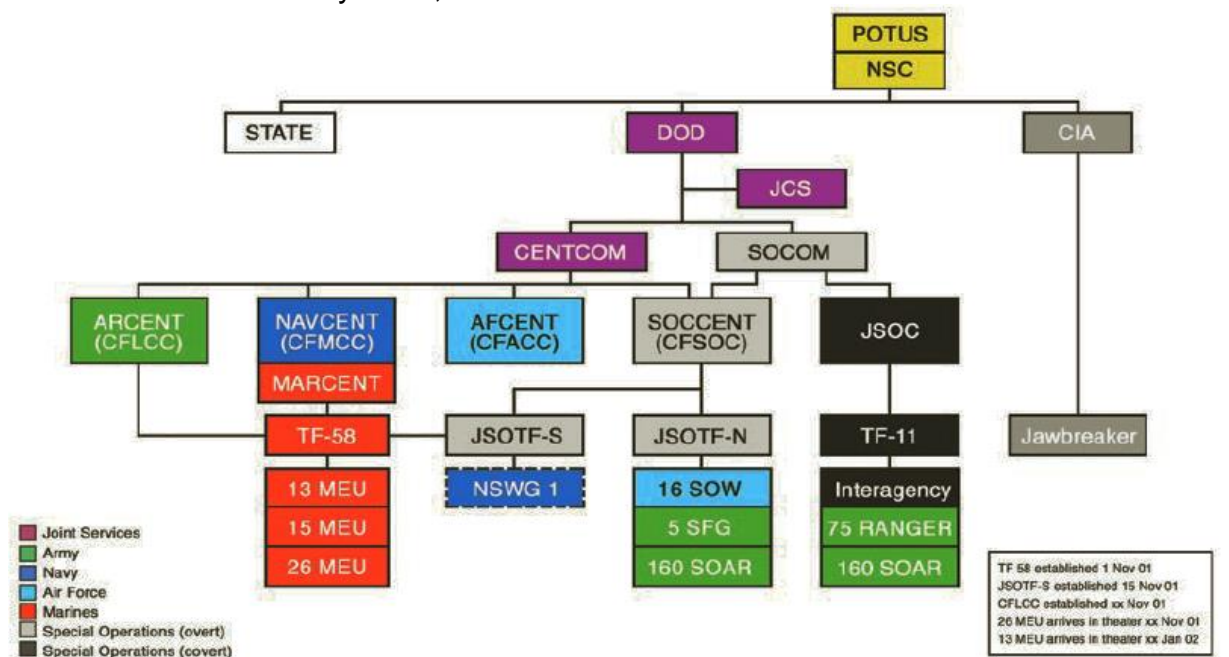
POTUS
NSC

STATE

DOD

CIA

JCS

CENTCOM

SOCOM

ARCENT (CFLCC)

NAVCENT (CFMCC)

MARCENT

AFCENT (CFACC)

SOCCENT (CFSOC)

JSOC

TF-58

JSOTF-S

JSOTF-N

TF-11

Jawbreaker

NSWG 1

13 MEU

15 MEU

26 MEU

16 SOW

5 SFG

160 SOAR

Interagency

75 RANGER

160 SOAR

Joint Services
Army
Navy
Air Force
Marines
Special Operations (overt)
Special Operations (covert)

TF 58 established 1 Nov 01
JSOTF-S established 15 Nov 01
CFLCC established xx Nov 01
26 MEU arrives in theater xx Nov 01
13 MEU arrives in theater xx Jan 02